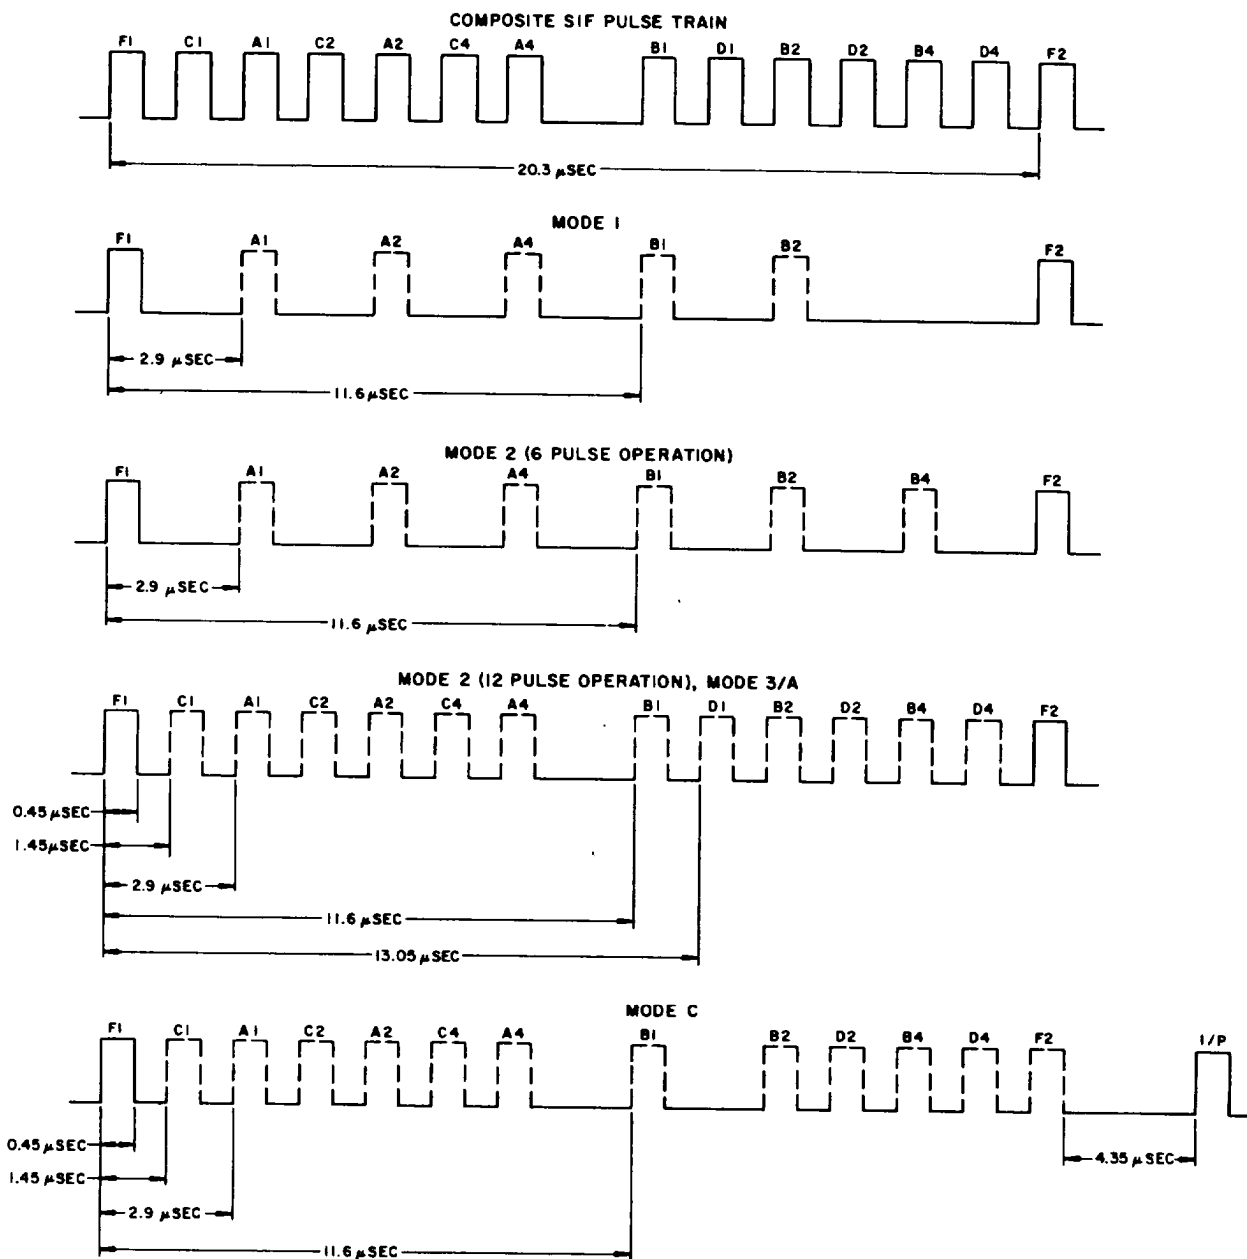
COMPOSITE SIF PULSE TRAIN

F1 C1 A1 C2 A2 C4 A4 B1 D1 B2 D2 B4 D4 F2

20.3 $\mu$SEC

MODE 1

F1 A1 A2 A4 B1 B2 F2

2.9 $\mu$SEC

11.6 $\mu$SEC

MODE 2 (6 PULSE OPERATION)

F1 A1 A2 A4 B1 B2 B4 F2

2.9 $\mu$SEC

11.6 $\mu$SEC

MODE 2 (12 PULSE OPERATION), MODE 3/A

F1 C1 A1 C2 A2 C4 A4 B1 D1 B2 D2 B4 D4 F2

0.45 $\mu$SEC

1.45 $\mu$SEC

2.9 $\mu$SEC

11.6 $\mu$SEC

13.05 $\mu$SEC

MODE C

F1 C1 A1 C2 A2 C4 A4 B1 B2 D2 B4 D4 F2 I/P

0.45 $\mu$SEC

1.45 $\mu$SEC

2.9 $\mu$SEC

11.6 $\mu$SEC

4.35 $\mu$SEC